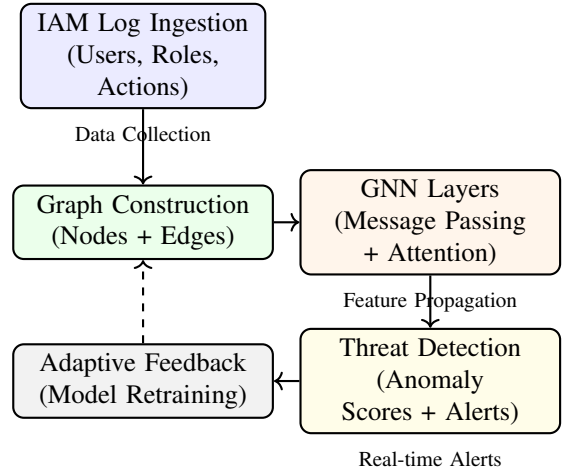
IAM Log Ingestion (Users, Roles, Actions)

Data Collection

Graph Construction (Nodes + Edges)

GNN Layers (Message Passing + Attention)

Feature Propagation

Adaptive Feedback (Model Retraining)

Threat Detection (Anomaly Scores + Alerts)

Real-time Alerts